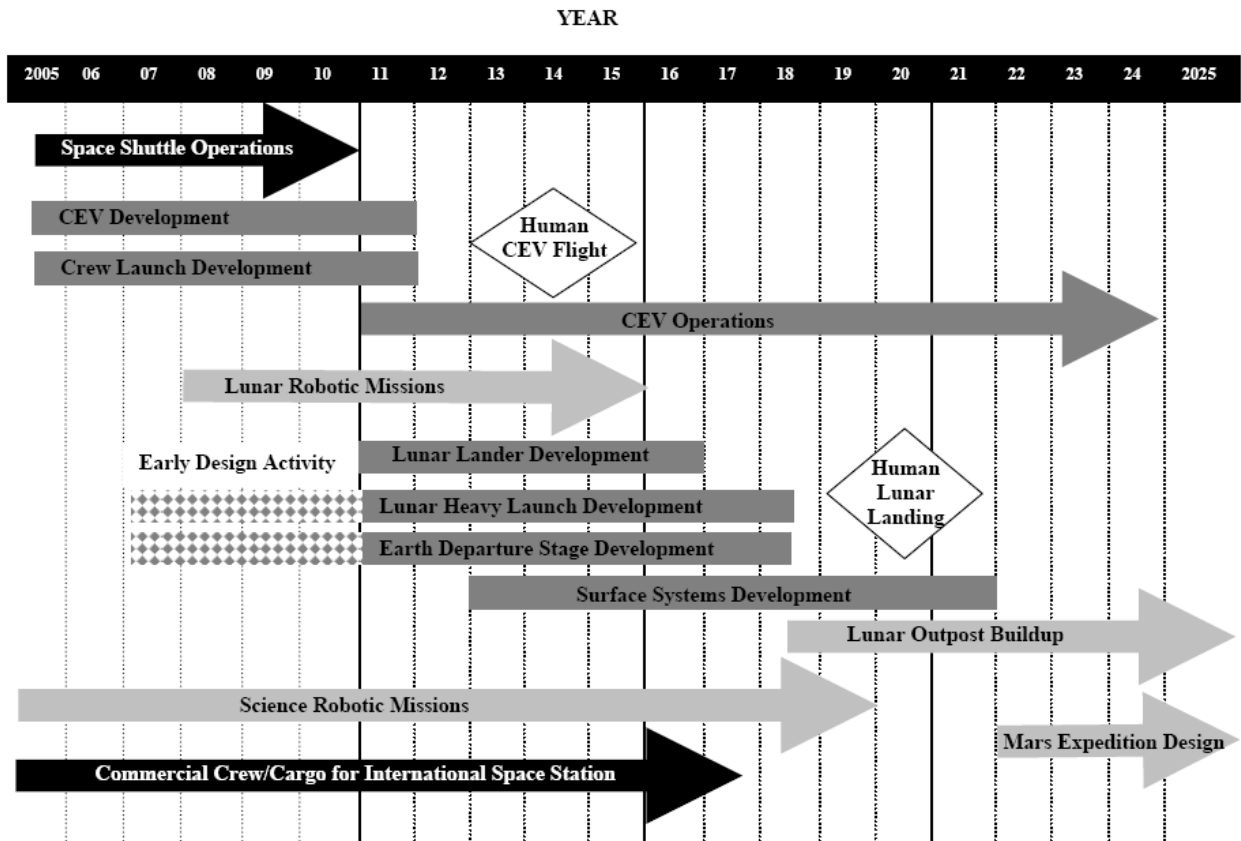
YEAR

2005 06 07 08 09 10 11 12 13 14 15 16 17 18 19 20 21 22 23 24 2025

Space Shuttle Operations

CEV Development

Human CEV Flight

Crew Launch Development

CEV Operations

Lunar Robotic Missions

Early Design Activity

Lunar Lander Development

Human Lunar Landing

Lunar Heavy Launch Development

Earth Departure Stage Development

Surface Systems Development

Lunar Outpost Buildup

Science Robotic Missions

Mars Expedition Design

Commercial Crew/Cargo for International Space Station